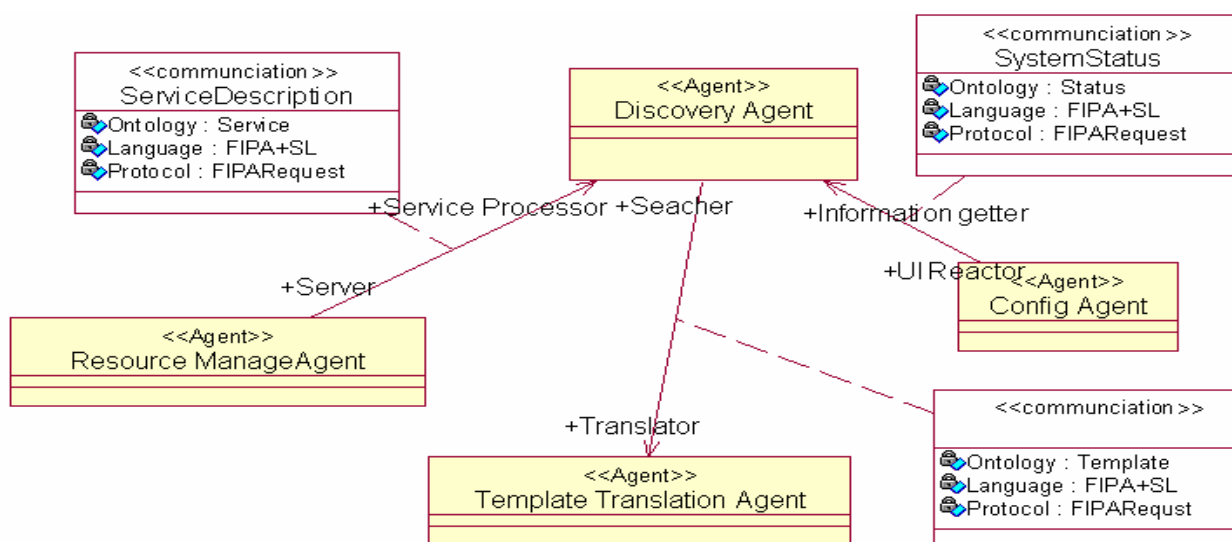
<<communciation>>
ServiceDescription
Ontology : Service
Language : FIPA+SL
Protocol : FIPARequest

<<Agent>>
Discovery Agent

<<communciation>>
SystemStatus
Ontology : Status
Language : FIPA+SL
Protocol : FIPARequest

+Service Processor +Seacher
+Informatiron getter
+UIReactor
+Server

<<Agent>>
Config Agent

<<Agent>>
Resource ManageAgent

<<communciation>>
Ontology : Template
Language : FIPA+SL
Protocol : FIPARequst

+Translator

<<Agent>>
Template Translation Agent